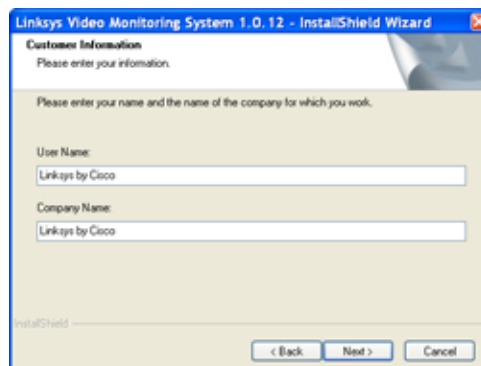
Linksys Video Monitoring System 1.0.12 - InstallShield Wizard

Customer Information
Please enter your information.

Please enter your name and the name of the company for which you work.

User Name:
Linksys by Cisco

Company Name:
Linksys by Cisco

InstallShield

< Back
Next >
Cancel